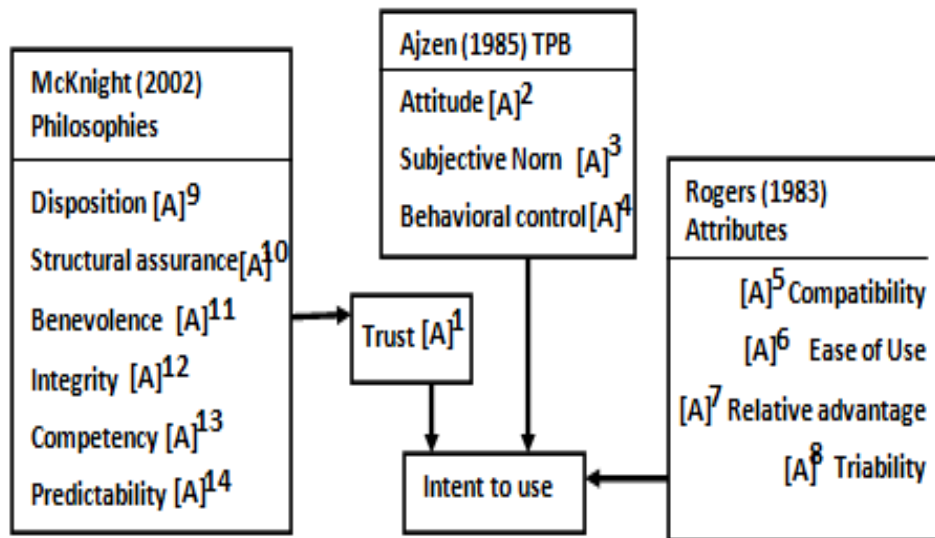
McKnight (2002)
Philosophies

Disposition $[A]^9$

Structural assurance$[A]^{10}$

Benevolence $[A]^{11}$

Integrity $[A]^{12}$

Competency $[A]^{13}$

Predictability $[A]^{14}$

Ajzen (1985) TPB

Attitude $[A]^2$

Subjective Norn $[A]^3$

Behavioral control $[A]^4$

Trust $[A]^1$

Intent to use

Rogers (1983)
Attributes

$[A]^5$ Compatibility

$[A]^6$ Ease of Use

$[A]^7$ Relative advantage

$[A]^8$ Triability